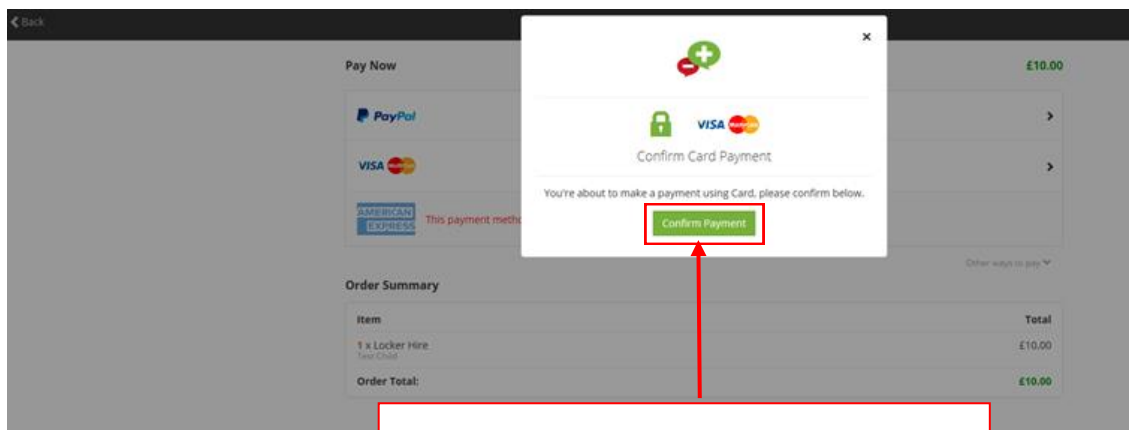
Back

Pay Now

£10.00

PayPal

VISA

AMERICAN EXPRESS This payment metho

×

VISA

Confirm Card Payment

You're about to make a payment using Card, please confirm below.

Confirm Payment

Other ways to pay

Order Summary

| Item | Total |
|---|---|
| 1 x Locker Hire Test Child | £10.00 |
| Order Total: | £10.00 |